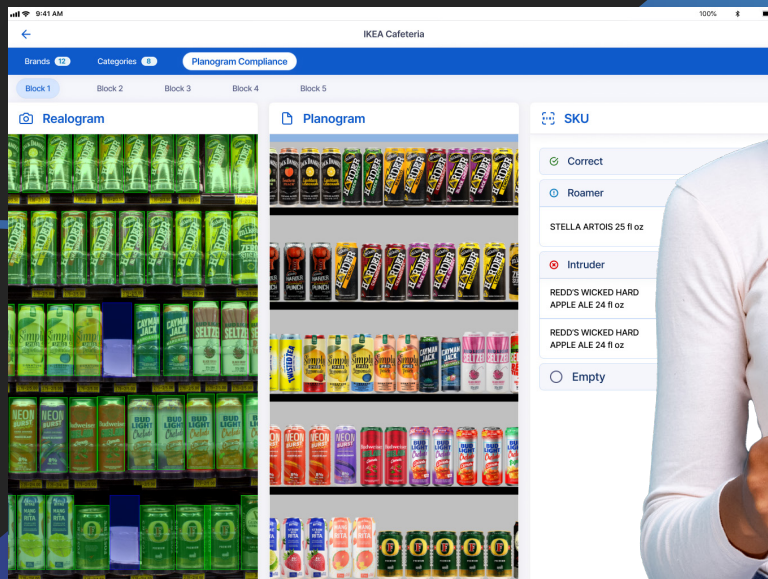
9:41 AM
100%

IKEA Cafeteria

Brands 12
Categories 8
Planogram Compliance

Block 1
Block 2
Block 3
Block 4
Block 5

Realogram

Planogram

SKU

Correct

Roamer

STELLA ARTOIS 25 fl oz

Intruder

REDD'S WICKED HARD APPLE ALE 24 fl oz

REDD'S WICKED HARD APPLE ALE 24 fl oz

Empty